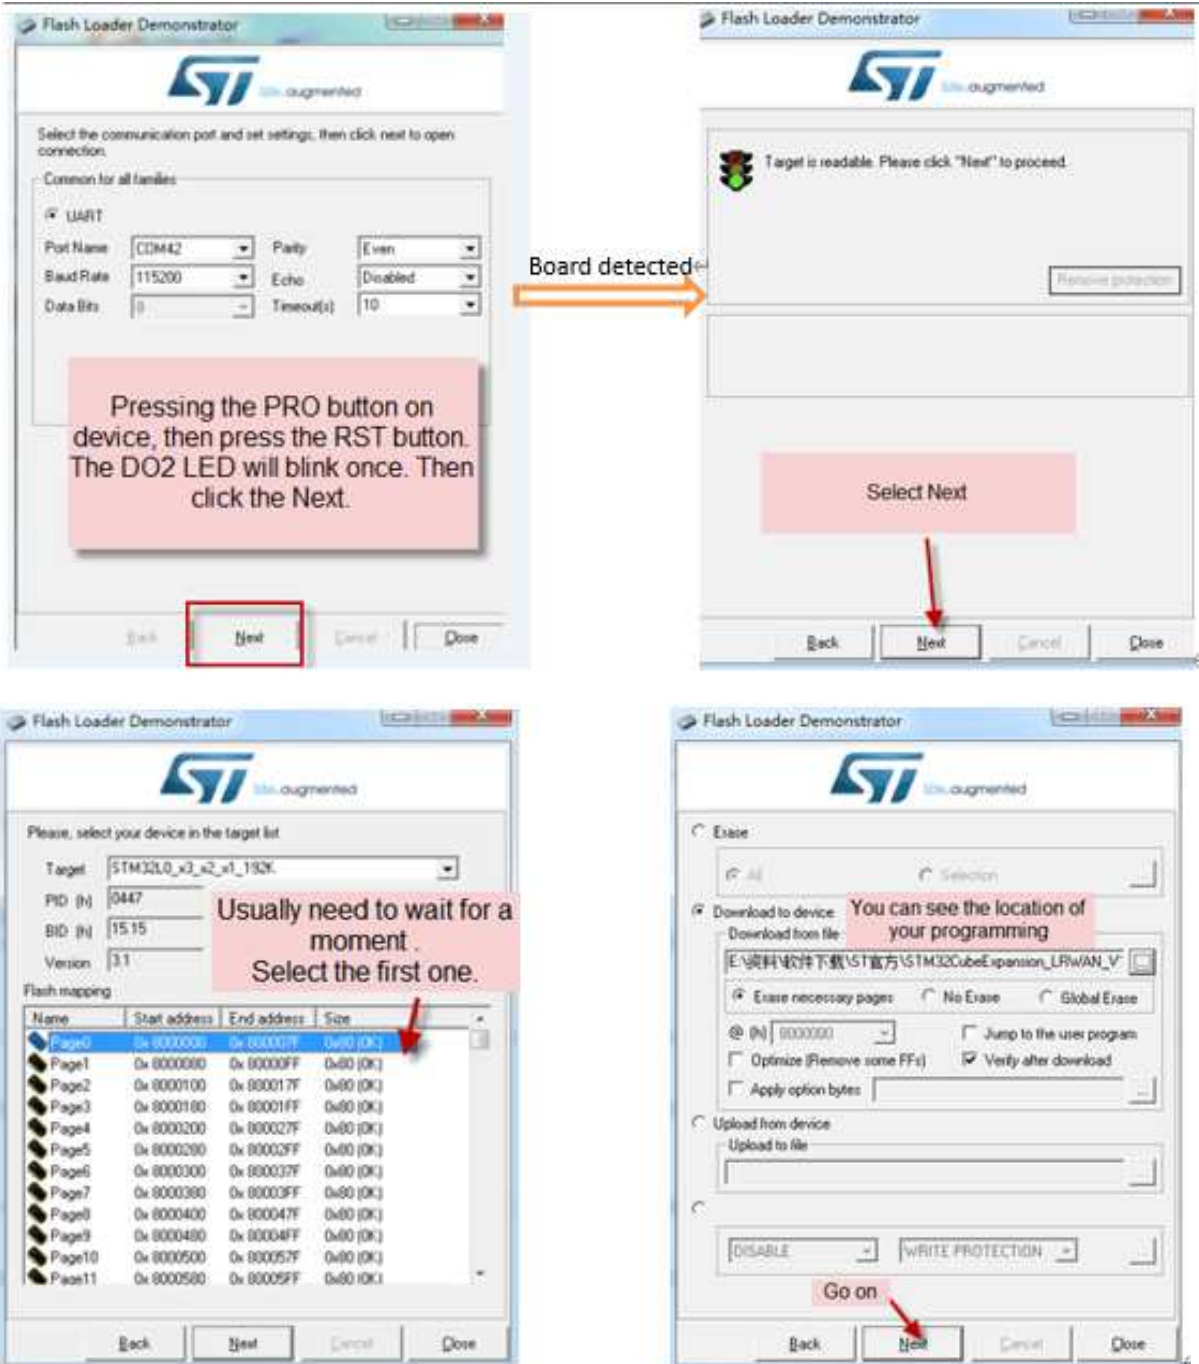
Flash Loader Demonstrator

life.augmented

Select the communication port and set settings, then click next to open connection.

Common for all families

UART

Port Name COM42
Parity Even
Baud Rate 115200
Echo Disabled
Data Bits 8
Timeout(s) 10

Pressing the PRO button on device, then press the RST button. The DO2 LED will blink once. Then click the Next.

Back Next Cancel Close

Board detected

Flash Loader Demonstrator

life.augmented

Target is readable. Please click "Next" to proceed.

Remove protection

Select Next

Back Next Cancel Close

Flash Loader Demonstrator

life.augmented

Please, select your device in the target list

Target STM32L0_x3_x2_x1_192K
PID (h) 0447
BID (h) 15.15
Version 3.1

Usually need to wait for a moment .
Select the first one.

Flash mapping

| Name | Start address | End address | Size |
|---|---|---|---|
| Page0 | 0x 8000000 | 0x 800007F | 0x80 (0K) |
| Page1 | 0x 8000080 | 0x 80000FF | 0x80 (0K) |
| Page2 | 0x 8000100 | 0x 800017F | 0x80 (0K) |
| Page3 | 0x 8000180 | 0x 80001FF | 0x80 (0K) |
| Page4 | 0x 8000200 | 0x 800027F | 0x80 (0K) |
| Page5 | 0x 8000280 | 0x 80002FF | 0x80 (0K) |
| Page6 | 0x 8000300 | 0x 800037F | 0x80 (0K) |
| Page7 | 0x 8000380 | 0x 80003FF | 0x80 (0K) |
| Page8 | 0x 8000400 | 0x 800047F | 0x80 (0K) |
| Page9 | 0x 8000480 | 0x 80004FF | 0x80 (0K) |
| Page10 | 0x 8000500 | 0x 800057F | 0x80 (0K) |
| Page11 | 0x 8000580 | 0x 80005FF | 0x80 (0K) |

Back Next Cancel Close

Flash Loader Demonstrator

life.augmented

Erase

All Selection

Download to device
Download from file

You can see the location of your programming

E:\资料\软件下载\ST官方\STM32CubeExpansion_LRWAN_V

Erase necessary pages No Erase Global Erase

@ (h) 8000000 Jump to the user program

Optimize (Remove some FFs) Verify after download

Apply option bytes

Upload from device
Upload to file

DISABLE WRITE PROTECTION

Go on

Back Next Cancel Close